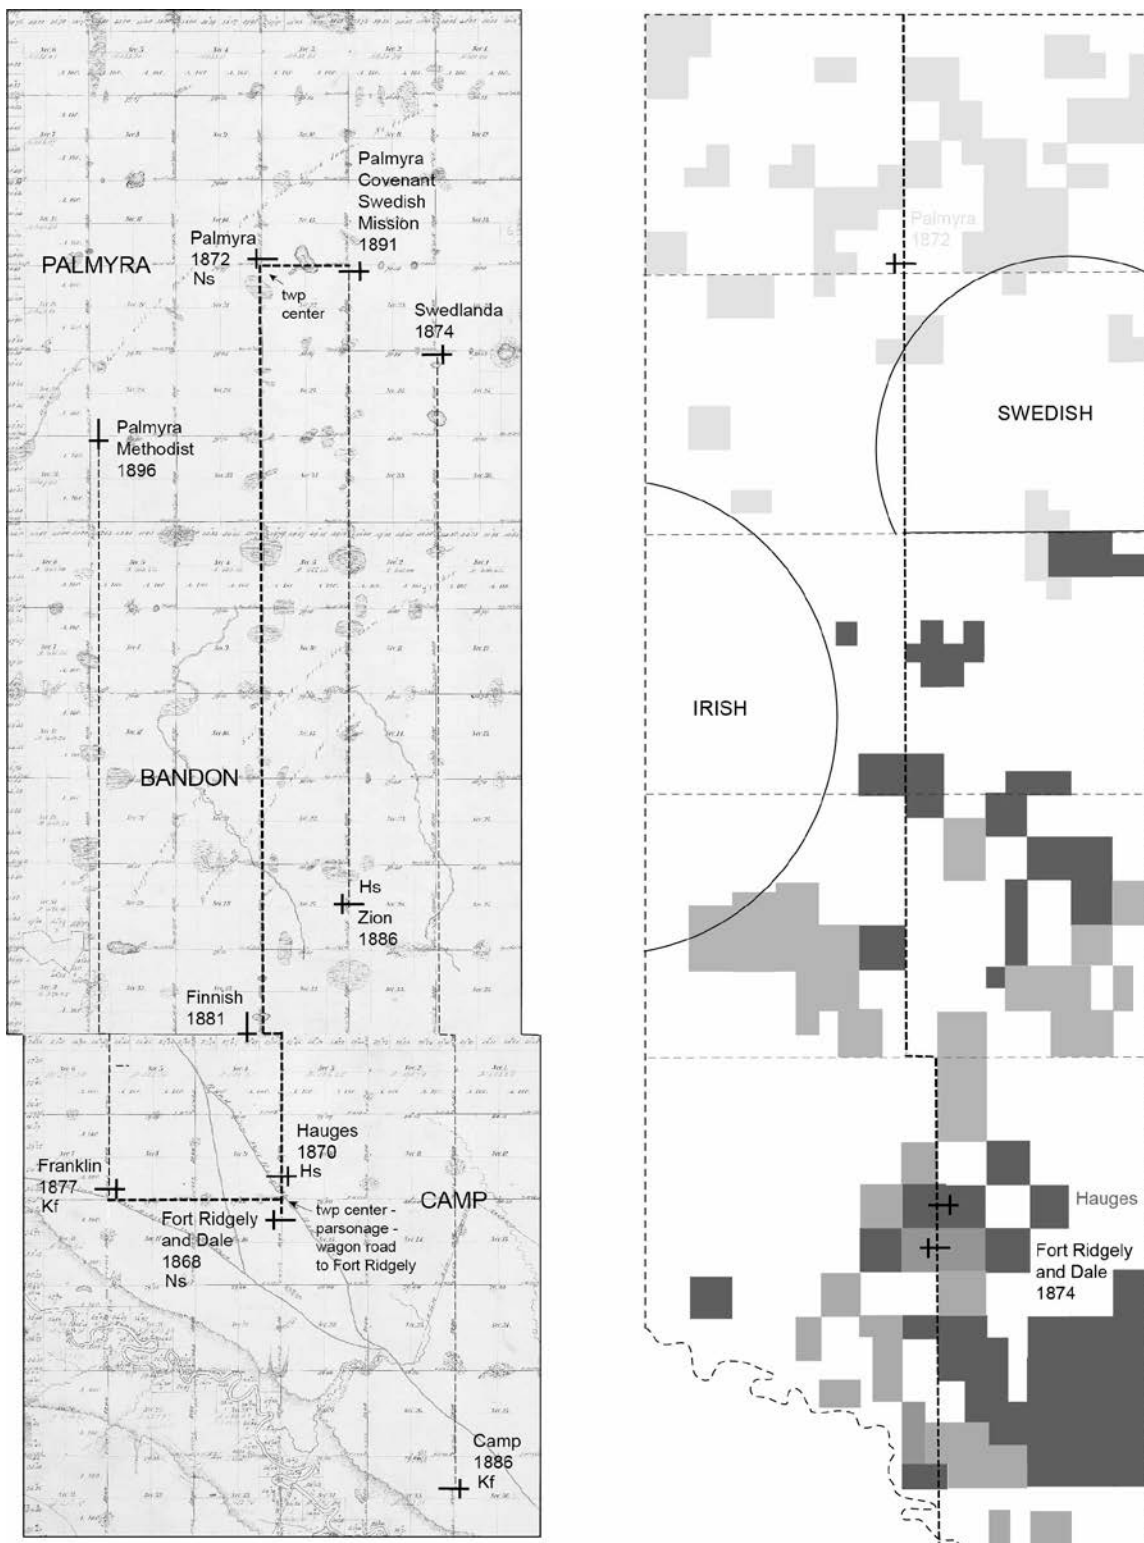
Palmyra Covenant Swedish Mission 1891

Palmyra 1872 Ns

PALMYRA

twp center

Swedlanda 1874

Palmyra Methodist 1896

BANDON

Hs Zion 1886

Finnish 1881

Hauges 1870 Hs

Franklin 1877 Kf

CAMP

Fort Ridgely and Dale 1868 Ns

twp center - parsonage - wagon road to Fort Ridgely

Camp 1886 Kf

Palmyra 1872

SWEDISH

IRISH

Hauges

Fort Ridgely and Dale 1874